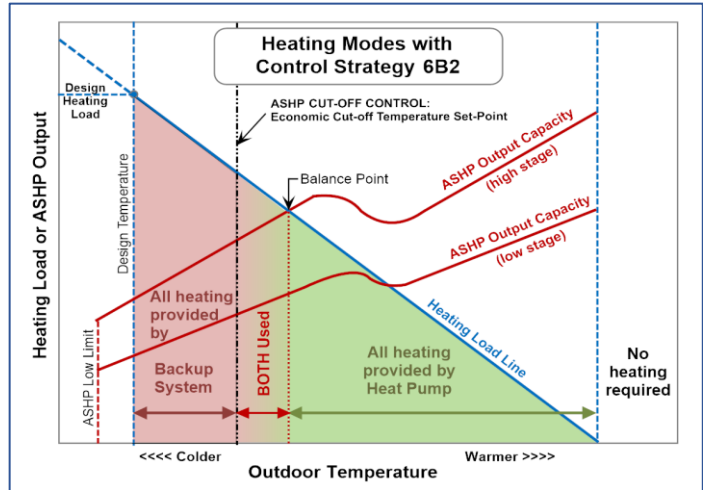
Heating Modes with Control Strategy 6B2

Design Heating Load

ASHP CUT-OFF CONTROL: Economic Cut-off Temperature Set-Point

Balance Point

ASHP Output Capacity (high stage)

ASHP Output Capacity (low stage)

Design Temperature

Heating Load or ASHP Output

All heating provided by

Backup System

BOTH Used

All heating provided by Heat Pump

Heating Load Line

No heating required

ASHP Low Limit

<<<< Colder

Outdoor Temperature

Warmer >>>>